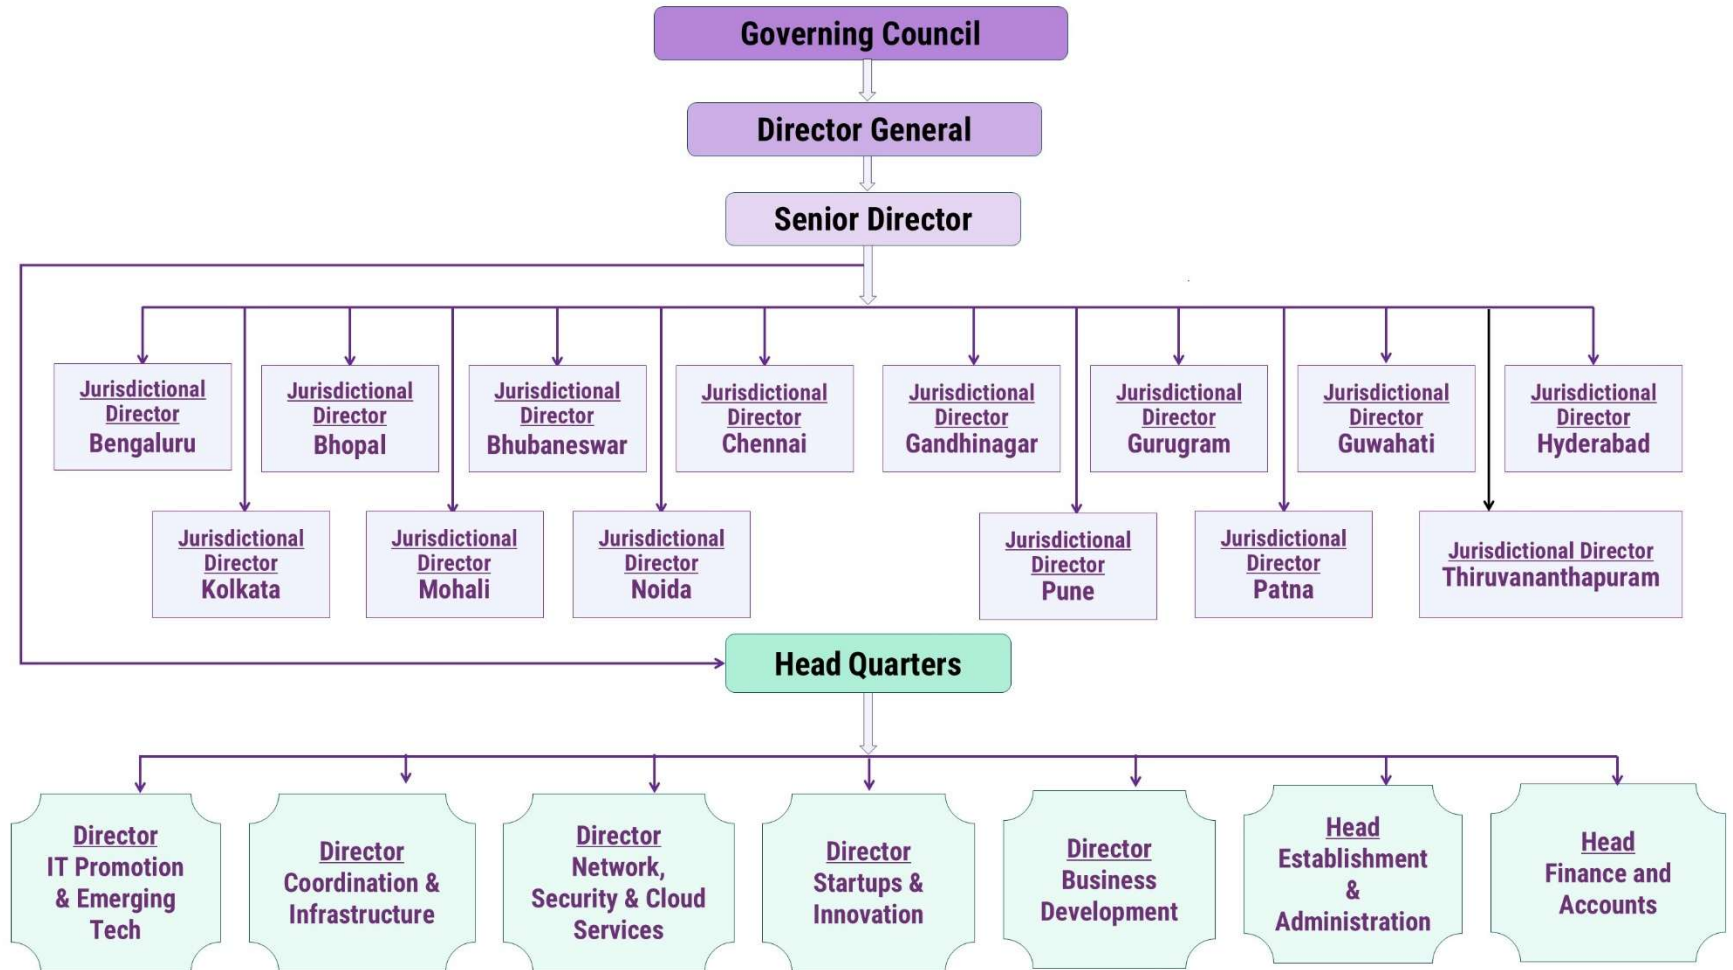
Governing Council

Director General

Senior Director

Jurisdictional Director Bengaluru

Jurisdictional Director Kolkata

Jurisdictional Director Bhopal

Jurisdictional Director Mohali

Jurisdictional Director Bhubaneswar

Jurisdictional Director Noida

Jurisdictional Director Chennai

Jurisdictional Director Gandhinagar

Jurisdictional Director Pune

Jurisdictional Director Gurugram

Jurisdictional Director Patna

Jurisdictional Director Guwahati

Jurisdictional Director Hyderabad

Jurisdictional Director Thiruvananthapuram

Head Quarters

Director IT Promotion & Emerging Tech

Director Coordination & Infrastructure

Director Network, Security & Cloud Services

Director Startups & Innovation

Director Business Development

Head Establishment & Administration

Head Finance and Accounts